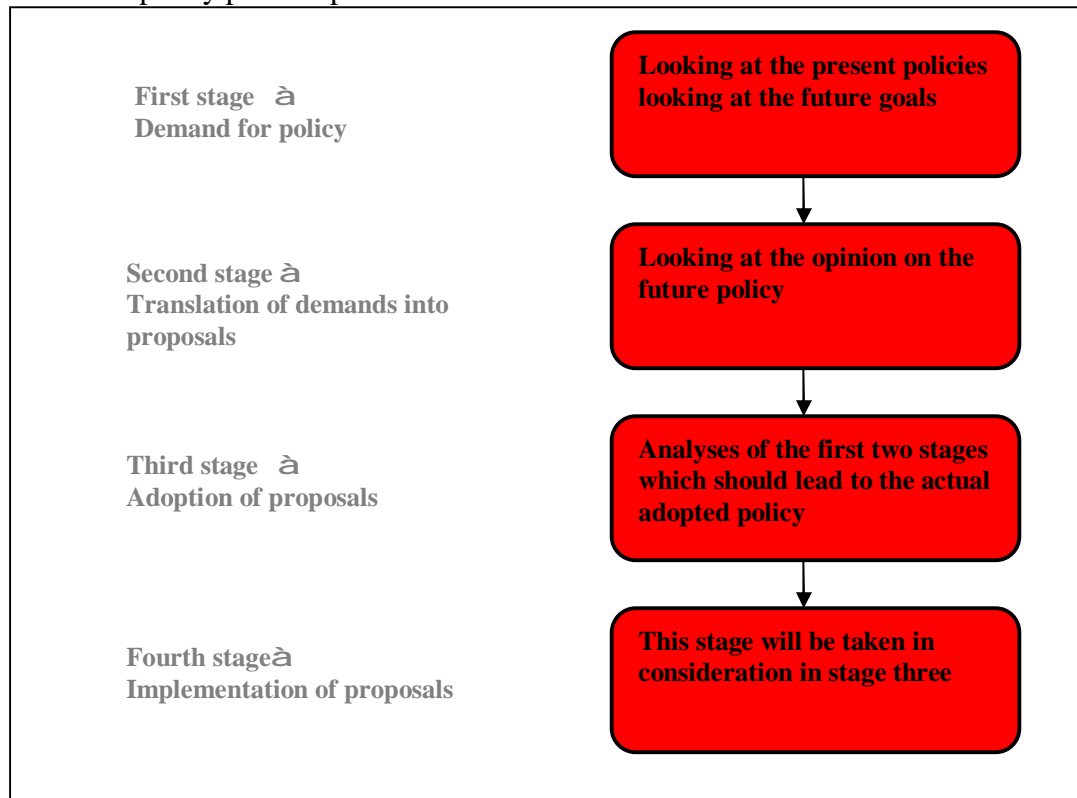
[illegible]

First stage à
Demand for policy

Looking at the present policies looking at the future goals

Second stage à
Translation of demands into proposals

Looking at the opinion on the future policy

Third stage à
Adoption of proposals

Analyses of the first two stages which should lead to the actual adopted policy

Fourth stageà
Implementation of proposals

This stage will be taken in consideration in stage three